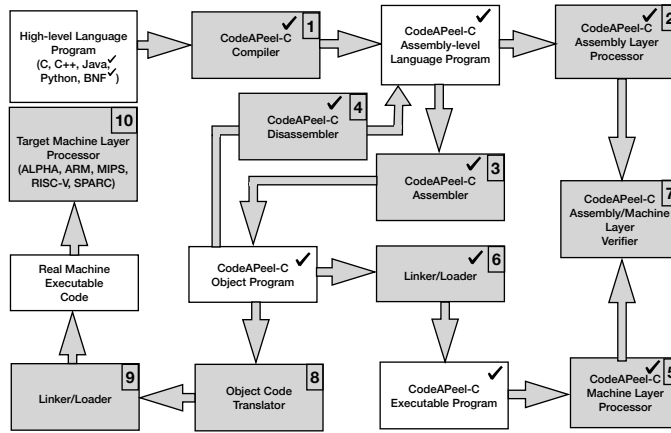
High-level Language Program (C, C++, Java✓, Python, BNF✓)

CodeAPeel-C Compiler ✓ 1

CodeAPeel-C Assembly-level Language Program ✓

CodeAPeel-C Assembly Layer Processor ✓ 2

CodeAPeel-C Disassembler ✓ 4

Target Machine Layer Processor (ALPHA, ARM, MIPS, RISC-V, SPARC) 10

CodeAPeel-C Assembler ✓ 3

CodeAPeel-C Assembly/Machine Layer Verifier 7

Real Machine Executable Code

CodeAPeel-C Object Program ✓

Linker/Loader ✓ 6

Linker/Loader 9

Object Code Translator 8

CodeAPeel-C Executable Program ✓

CodeAPeel-C Machine Layer Processor ✓ 5